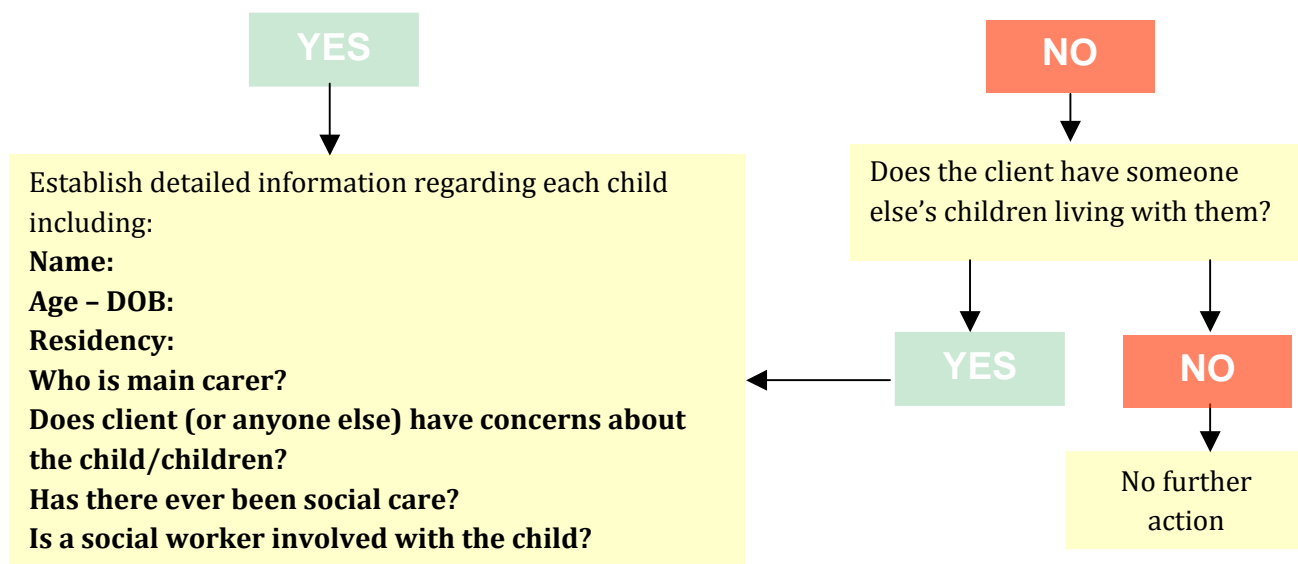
YES

NO

Establish detailed information regarding each child including:
**Name:**
**Age – DOB:**
**Residency:**
**Who is main carer?**
**Does client (or anyone else) have concerns about the child/children?**
**Has there ever been social care?**
**Is a social worker involved with the child?**

Does the client have someone else's children living with them?

YES

NO

No further action